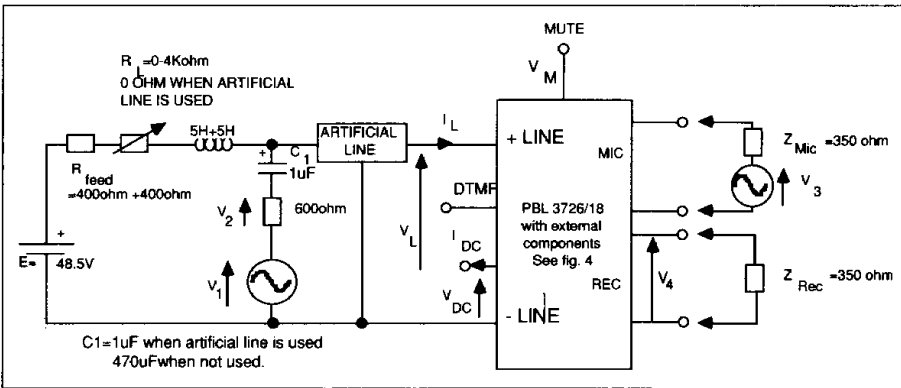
MUTE

$V_M$

$R_L$=0-4Kohm
0 OHM WHEN ARTIFICIAL LINE IS USED

5H+5H

$R_{feed}$
=400ohm +400ohm

+
$C_1$
1uF

ARTIFICIAL LINE

$I_L$

+ LINE

MIC

$Z_{Mic}$ =350 ohm

$V_3$

DTMF

PBL 3726/18
with external components
See fig. 4

$V_2$

600ohm

$V_L$

$I_{DC}$

+

E= 48.5V

$V_1$

$V_{DC}$

REC

$V_4$

$Z_{Rec}$ =350 ohm

- LINE

C1=1uF when artificial line is used
470uFwhen not used.